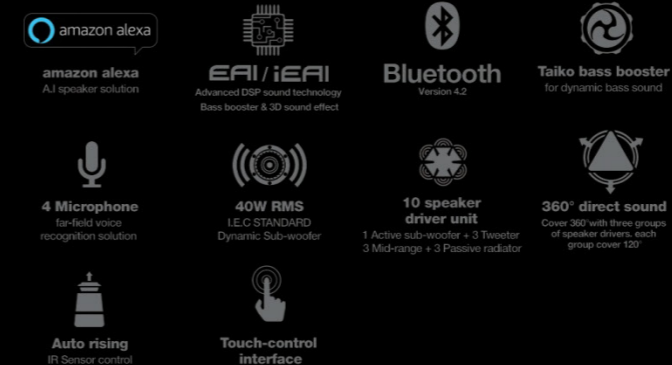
amazon alexa

amazon alexa
A.I speaker solution

EAI / iEAI
Advanced DSP sound technology
Bass booster & 3D sound effect

Bluetooth
Version 4.2

Taiko bass booster
for dynamic bass sound

4 Microphone
far-field voice recognition solution

40W RMS
I.E.C STANDARD
Dynamic Sub-woofer

10 speaker driver unit
1 Active sub-woofer + 3 Tweeter
3 Mid-range + 3 Passive radiator

360° direct sound
Cover 360° with three groups of speaker drivers, each group cover 120°

Auto rising
IR Sensor control

Touch-control interface